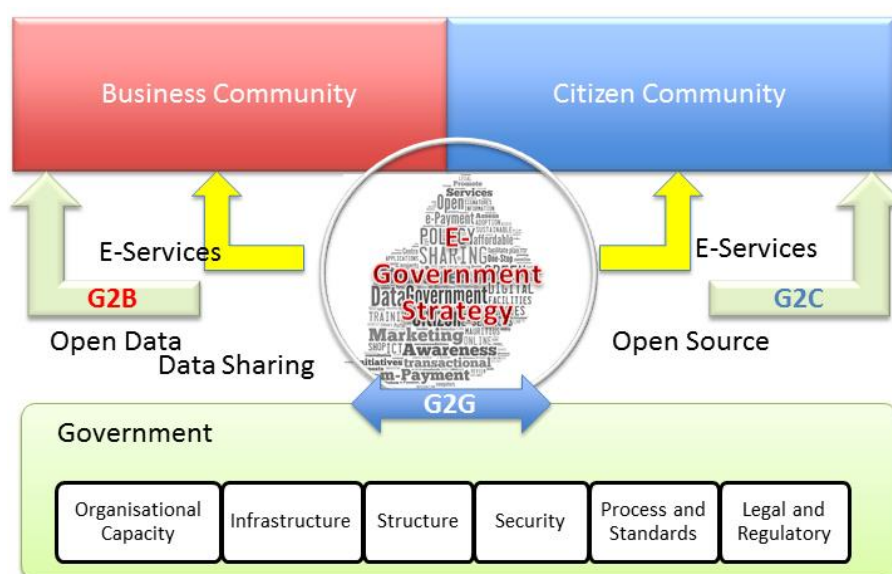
Business Community

Citizen Community

E-Services

G2B

Open Data

Data Sharing

Services
Open
e-Payment
POLICY
SHARING
Data Government
Citizen
Marketing
Awareness
transactional
m-Payment

E-Government Strategy

E-Services

G2C

Open Source

G2G

Government

Organisational Capacity

Infrastructure

Structure

Security

Process and Standards

Legal and Regulatory